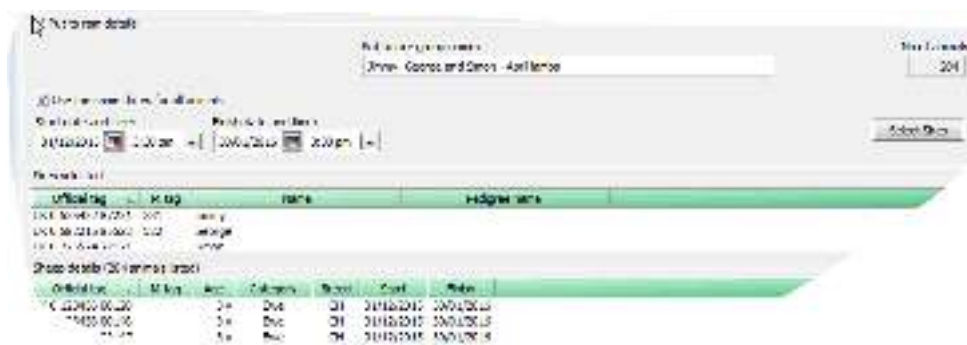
Movement details

Show - Goose and Simon - Ashburton

Select Stock

| Official tag | M tag | Name | Pedigree name |
|---|---|---|---|
| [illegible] | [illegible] | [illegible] | |
| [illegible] | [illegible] | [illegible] | |
| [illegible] | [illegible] | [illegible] | |

Sheep details (3 animals listed)

| Official tag | M tag | Age | Category | Breed | Start | Finish |
|---|---|---|---|---|---|---|
| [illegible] | | 3+ | Ewe | CH | 01/12/2013 | 30/01/2013 |
| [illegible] | | 3+ | Ewe | CH | 01/12/2013 | 30/01/2013 |
| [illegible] | | 3+ | Ewe | CH | 01/12/2013 | 30/01/2013 |